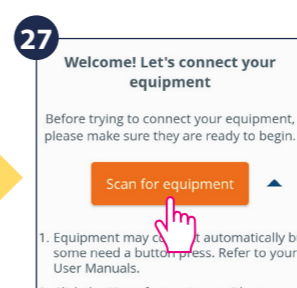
27

Welcome! Let's connect your equipment

Before trying to connect your equipment, please make sure they are ready to begin.

Scan for equipment

1. Equipment may c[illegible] automatically b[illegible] some need a button press. Refer to your User Manuals.

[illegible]